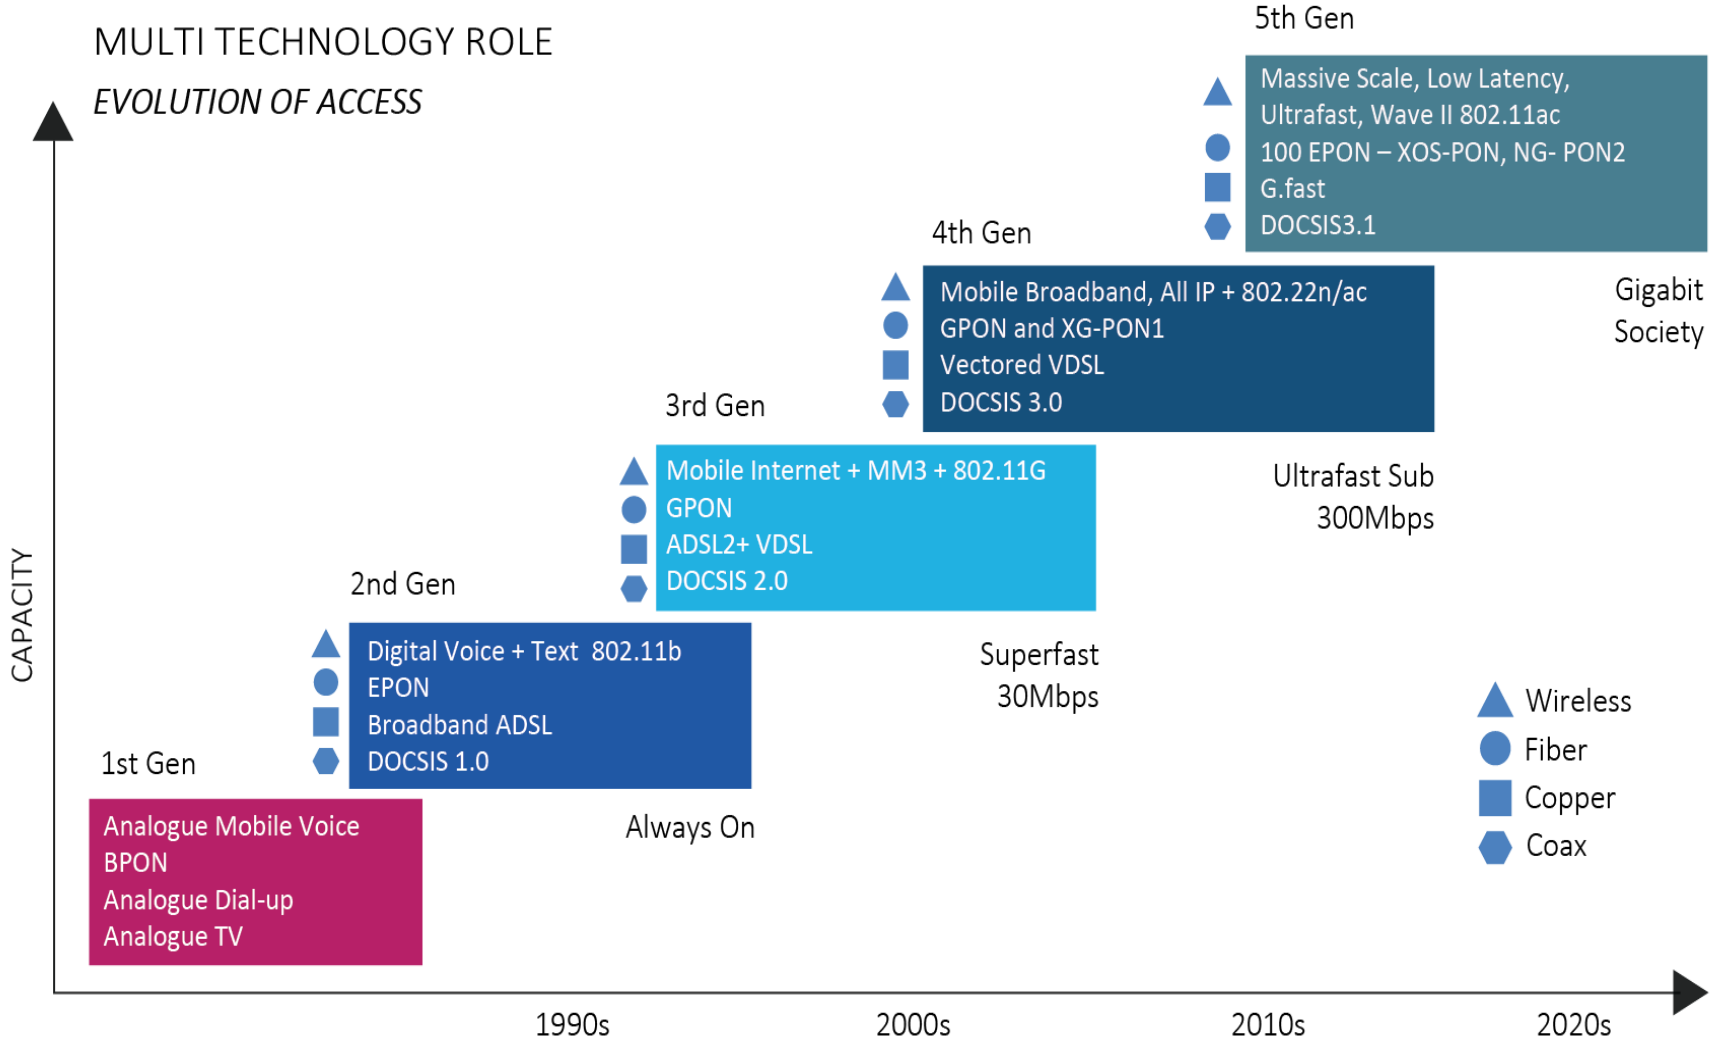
MULTI TECHNOLOGY ROLE

EVOLUTION OF ACCESS

5th Gen

Massive Scale, Low Latency, Ultrafast, Wave II 802.11ac
100 EPON – XOS-PON, NG- PON2
G.fast
DOCSIS3.1

4th Gen

Mobile Broadband, All IP + 802.22n/ac
GPON and XG-PON1
Vectored VDSL
DOCSIS 3.0

Gigabit Society

3rd Gen

Mobile Internet + MM3 + 802.11G
GPON
ADSL2+ VDSL
DOCSIS 2.0

Ultrafast Sub 300Mbps

2nd Gen

Digital Voice + Text 802.11b
EPON
Broadband ADSL
DOCSIS 1.0

Superfast 30Mbps

1st Gen

Analogue Mobile Voice
BPON
Analogue Dial-up
Analogue TV

Always On

Wireless
Fiber
Copper
Coax

CAPACITY

1990s 2000s 2010s 2020s